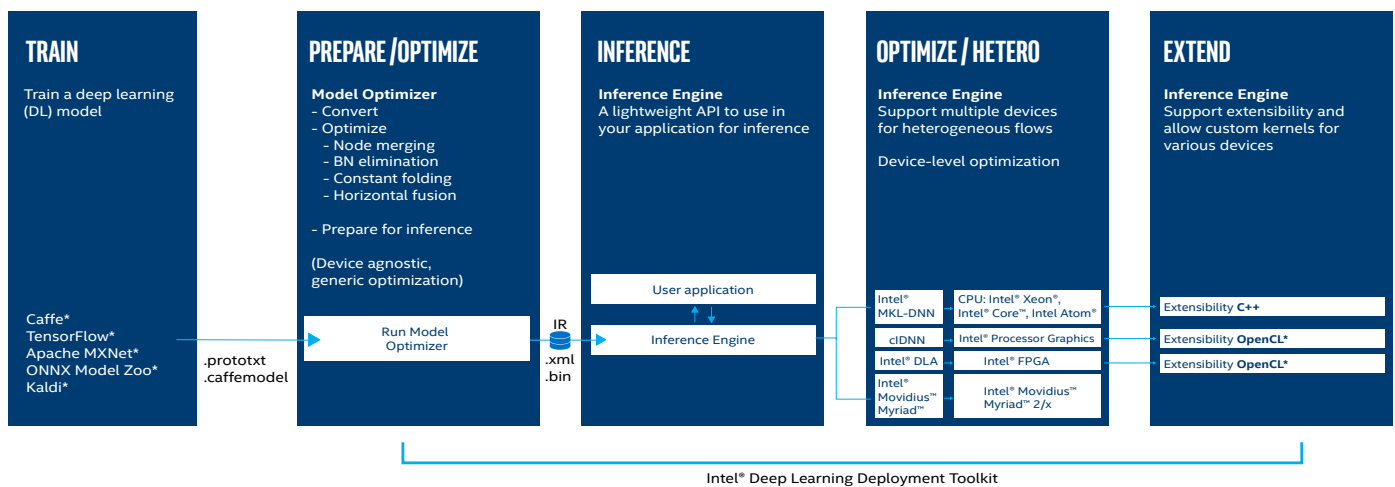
TRAIN

Train a deep learning (DL) model

Caffe*
TensorFlow*
Apache MXNet*
ONNX Model Zoo*
Kaldi*

.prototxt
.caffemodel

PREPARE /OPTIMIZE

Model Optimizer
- Convert
- Optimize
- Node merging
- BN elimination
- Constant folding
- Horizontal fusion

- Prepare for inference

(Device agnostic, generic optimization)

Run Model Optimizer

IR
.xml
.bin

INFERENCE

Inference Engine
A lightweight API to use in your application for inference

User application

Inference Engine

OPTIMIZE / HETERO

Inference Engine
Support multiple devices for heterogeneous flows

Device-level optimization

Intel® MKL-DNN | CPU: Intel® Xeon®, Intel® Core™, Intel Atom®
clDNN | Intel® Processor Graphics
Intel® DLA | Intel® FPGA
Intel® Movidius™ Myriad™ | Intel® Movidius™ Myriad™ 2/x

EXTEND

Inference Engine
Support extensibility and allow custom kernels for various devices

Extensibility C++
Extensibility OpenCL*
Extensibility OpenCL*

Intel® Deep Learning Deployment Toolkit